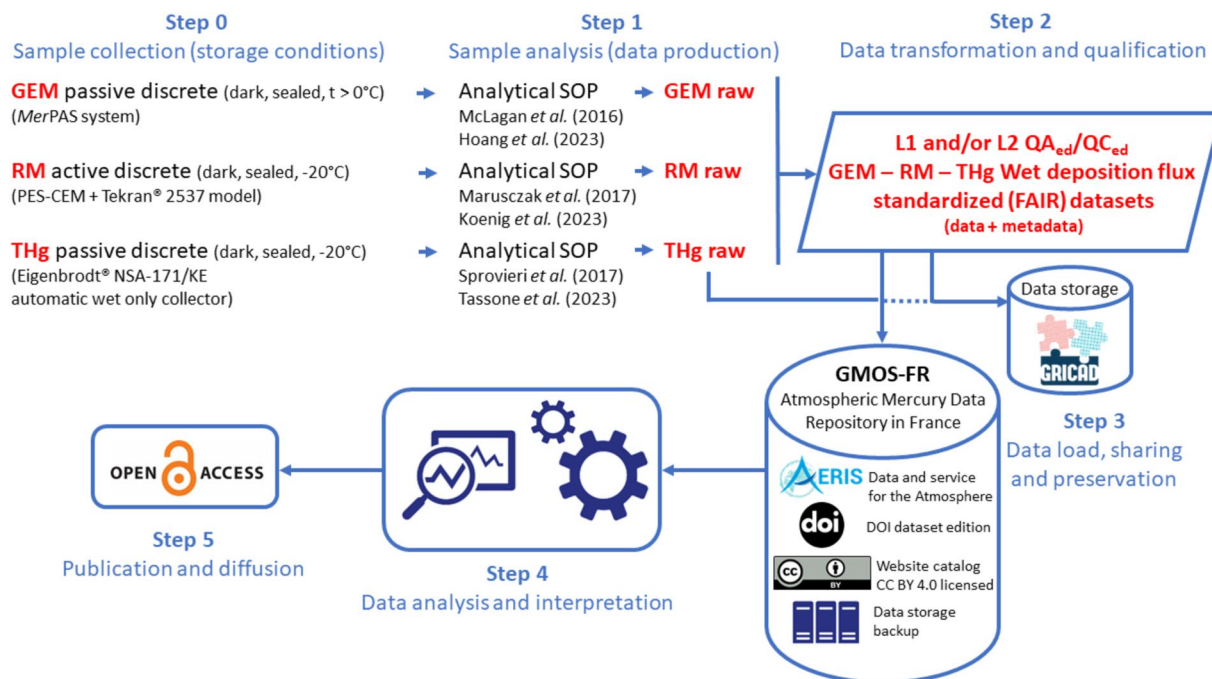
Step 0
Sample collection (storage conditions)

Step 1
Sample analysis (data production)

Step 2
Data transformation and qualification

GEM passive discrete (dark, sealed, t > 0°C)
(MerPAS system)

Analytical SOP
McLagan et al. (2016)
Hoang et al. (2023)

GEM raw

RM active discrete (dark, sealed, -20°C)
(PES-CEM + Tekran® 2537 model)

Analytical SOP
Marusczak et al. (2017)
Koenig et al. (2023)

RM raw

THg passive discrete (dark, sealed, -20°C)
(Eigenbrodt® NSA-171/KE automatic wet only collector)

Analytical SOP
Sprovieri et al. (2017)
Tassone et al. (2023)

THg raw

L1 and/or L2 $QA_{ed}/QC_{ed}$
GEM – RM – THg Wet deposition flux standardized (FAIR) datasets
(data + metadata)

Data storage

GRICAD

Step 3
Data load, sharing and preservation

GMOS-FR
Atmospheric Mercury Data Repository in France

AERIS Data and service for the Atmosphere

doi DOI dataset edition

cc BY Website catalog CC BY 4.0 licensed

Data storage backup

OPEN ACCESS

Step 5
Publication and diffusion

Step 4
Data analysis and interpretation